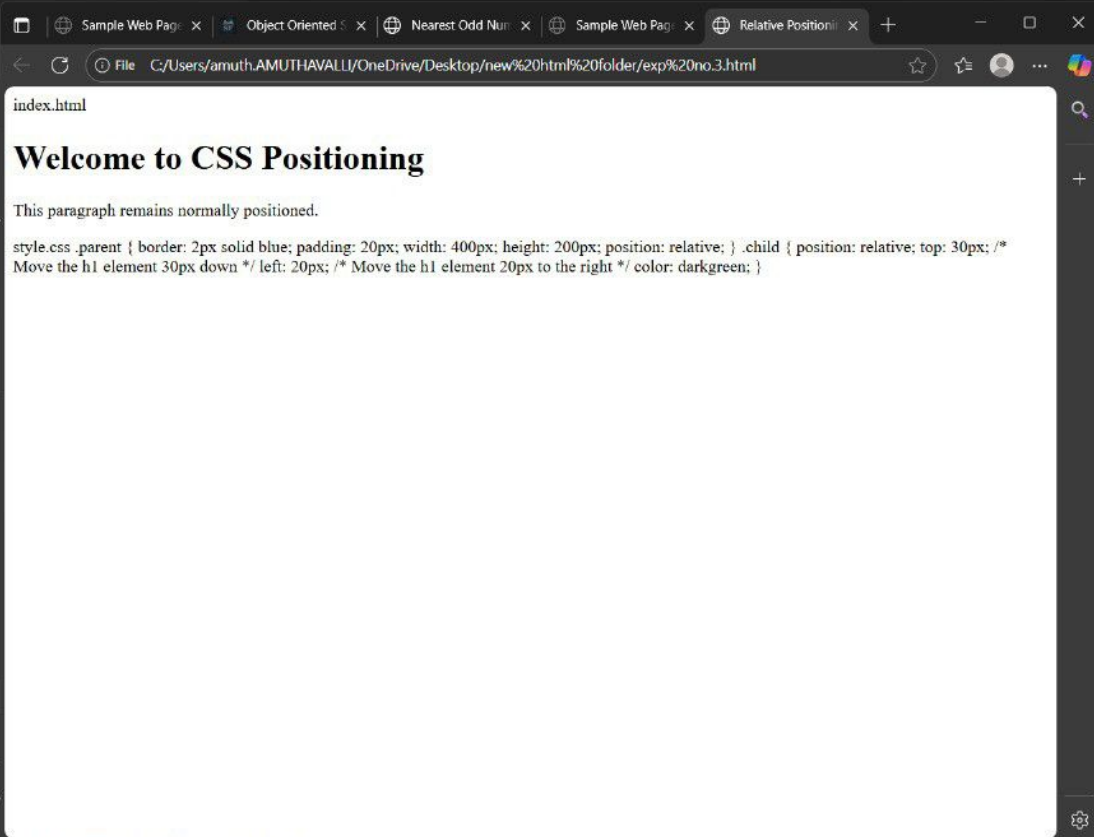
Sample Web Page ×
Object Oriented S ×
Nearest Odd Num ×
Sample Web Page ×
Relative Positioni ×
+

File C:/Users/amuth.AMUTHAVALLI/OneDrive/Desktop/new%20html%20folder/exp%20no.3.html

index.html

# Welcome to CSS Positioning

This paragraph remains normally positioned.

style.css .parent { border: 2px solid blue; padding: 20px; width: 400px; height: 200px; position: relative; } .child { position: relative; top: 30px; /* Move the h1 element 30px down */ left: 20px; /* Move the h1 element 20px to the right */ color: darkgreen; }